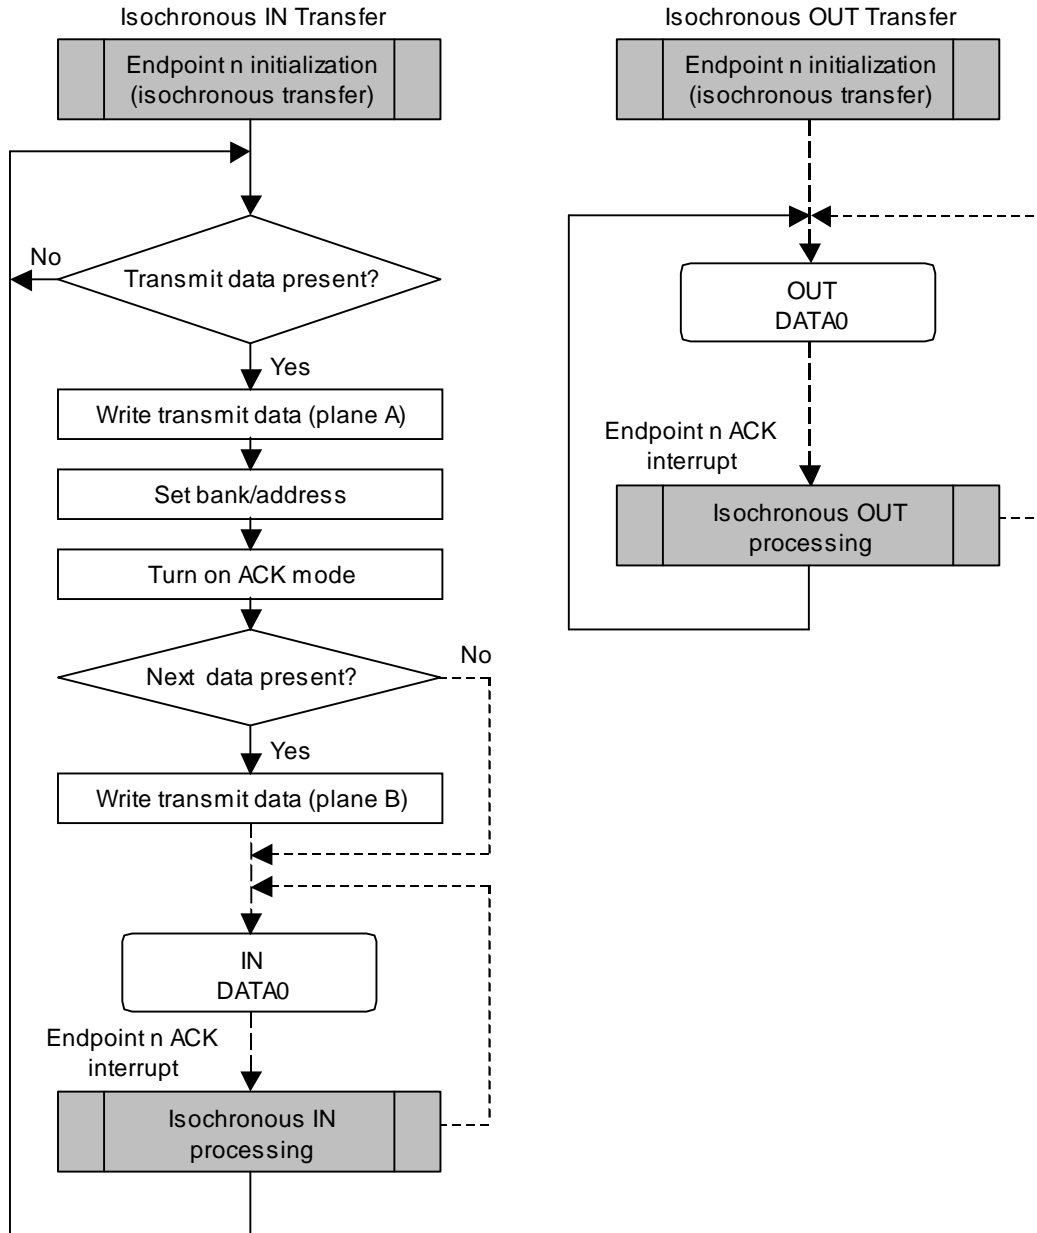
Isochronous IN Transfer

Endpoint n initialization (isochronous transfer)

No

Transmit data present?

Yes

Write transmit data (plane A)

Set bank/address

Turn on ACK mode

Next data present?

No

Yes

Write transmit data (plane B)

IN
DATA0

Endpoint n ACK interrupt

Isochronous IN processing

Isochronous OUT Transfer

Endpoint n initialization (isochronous transfer)

OUT
DATA0

Endpoint n ACK interrupt

Isochronous OUT processing